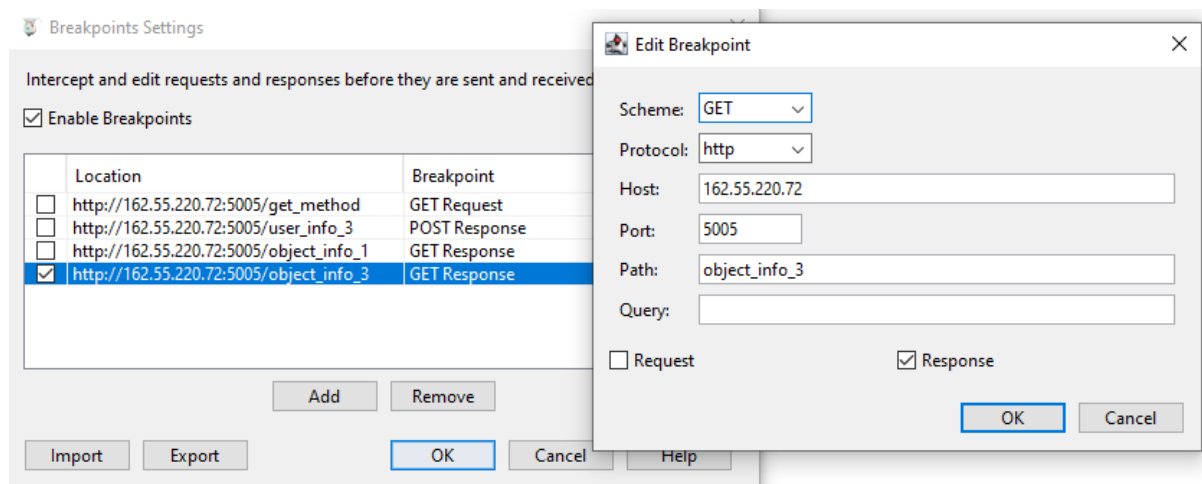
Breakpoints Settings

Intercept and edit requests and responses before they are sent and received

☑ Enable Breakpoints

| | Location | Breakpoint |
|---|---|---|
| ☐ | http://162.55.220.72:5005/get_method | GET Request |
| ☐ | http://162.55.220.72:5005/user_info_3 | POST Response |
| ☐ | http://162.55.220.72:5005/object_info_1 | GET Response |
| ☑ | http://162.55.220.72:5005/object_info_3 | GET Response |

Add Remove

Import Export OK Cancel Help

Edit Breakpoint

Scheme: GET

Protocol: http

Host: 162.55.220.72

Port: 5005

Path: object_info_3

Query:

☐ Request ☑ Response

OK Cancel